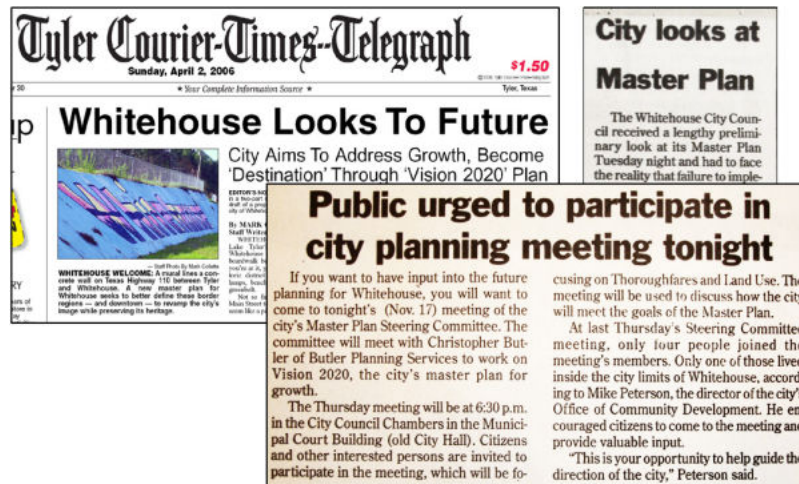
Tyler Courier-Times-Telegraph

Sunday, April 2, 2006

$1.50

★ Your Complete Information Source ★

Tyler, Texas

Whitehouse Looks To Future

City Aims To Address Growth, Become 'Destination' Through 'Vision 2020' Plan

WHITEHOUSE WELCOME: A mural lines a concrete wall on Texas Highway 110 between Tyler and Whitehouse. A new master plan for Whitehouse seeks to better define these border regions — and downtown — to revamp the city's image while preserving its heritage.

City looks at Master Plan

The Whitehouse City Council received a lengthy preliminary look at its Master Plan Tuesday night and had to face the reality that failure to imple-

Public urged to participate in city planning meeting tonight

If you want to have input into the future planning for Whitehouse, you will want to come to tonight's (Nov. 17) meeting of the city's Master Plan Steering Committee. The committee will meet with Christopher Butler of Butler Planning Services to work on Vision 2020, the city's master plan for growth.

The Thursday meeting will be at 6:30 p.m. in the City Council Chambers in the Municipal Court Building (old City Hall). Citizens and other interested persons are invited to participate in the meeting, which will be focusing on Thoroughfares and Land Use. The meeting will be used to discuss how the city will meet the goals of the Master Plan.

At last Thursday's Steering Committee meeting, only four people joined the meeting's members. Only one of those lived inside the city limits of Whitehouse, according to Mike Peterson, the director of the city's Office of Community Development. He encouraged citizens to come to the meeting and provide valuable input.

"This is your opportunity to help guide the direction of the city," Peterson said.